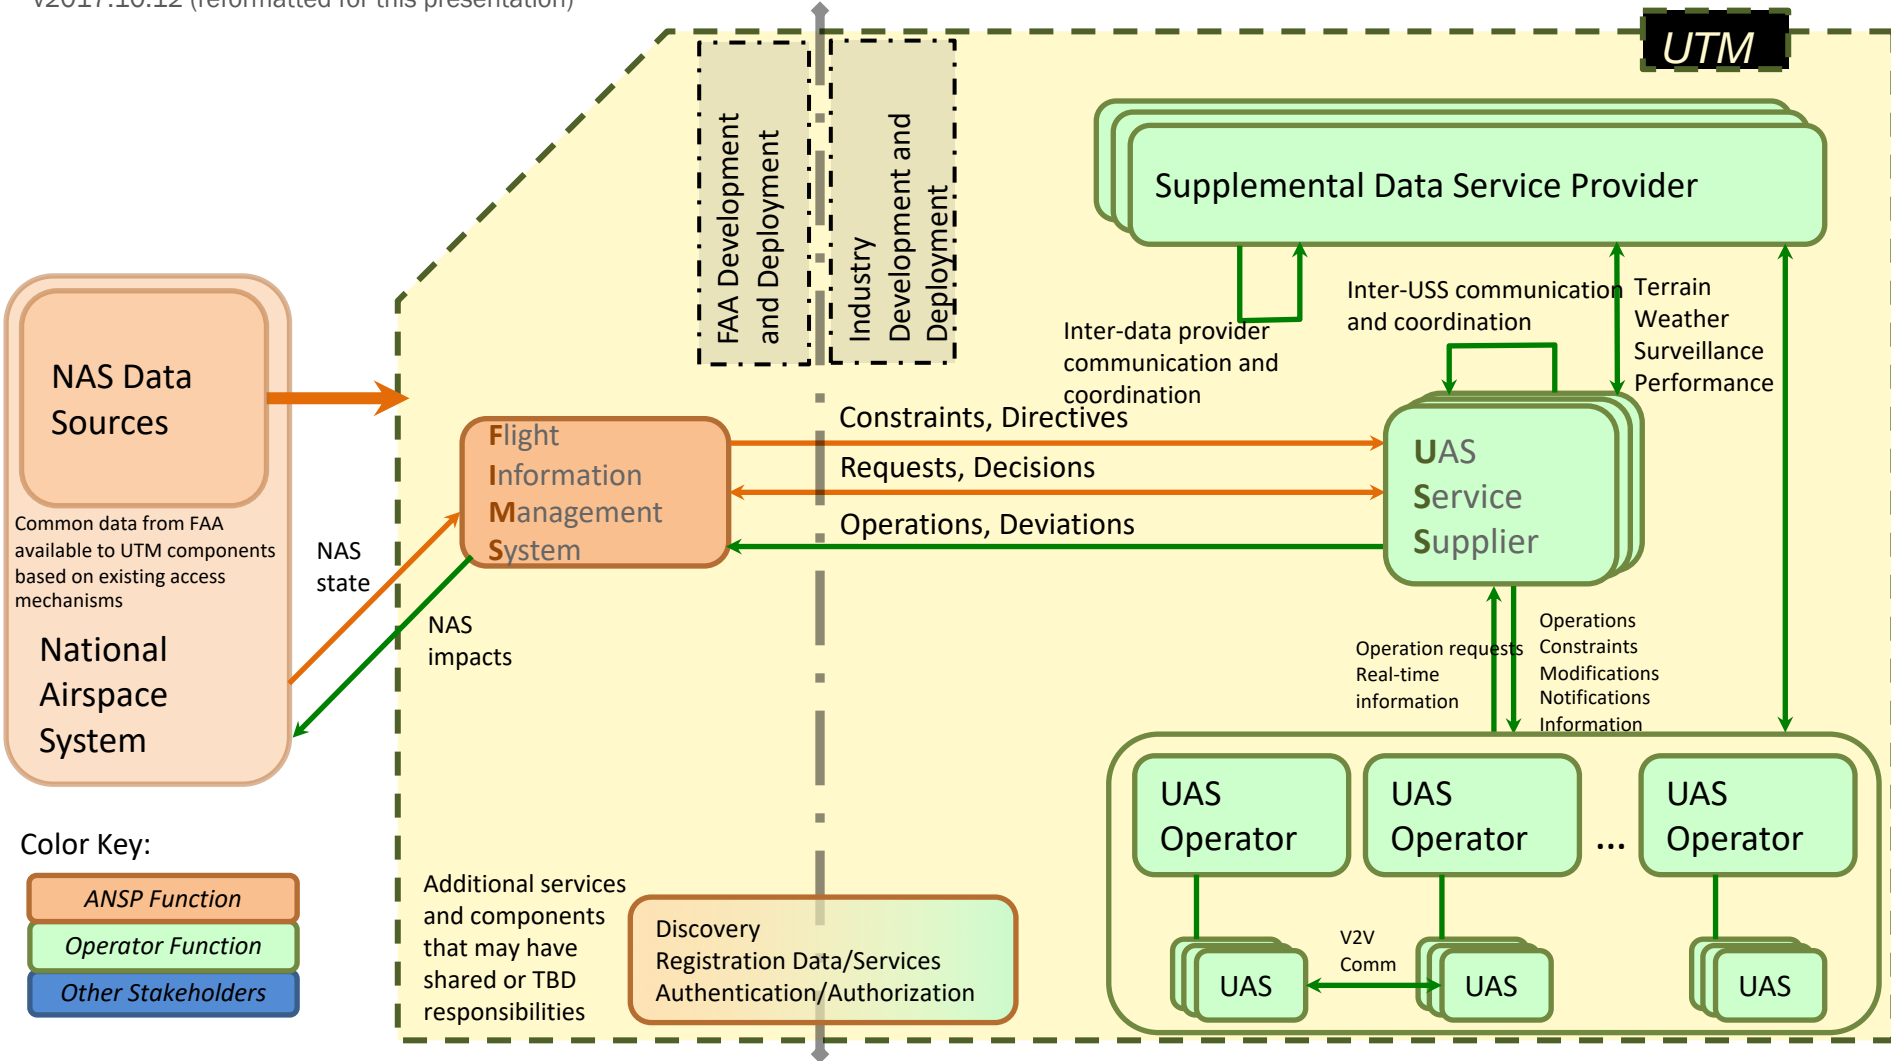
v2017.10.12 (reformatted for this presentation)

UTM

FAA Development and Deployment

Industry Development and Deployment

Supplemental Data Service Provider

NAS Data Sources

Common data from FAA available to UTM components based on existing access mechanisms

National Airspace System

NAS state

NAS impacts

Flight Information Management System

Inter-data provider communication and coordination

Inter-USS communication and coordination

Terrain
Weather
Surveillance
Performance

Constraints, Directives

Requests, Decisions

Operations, Deviations

UAS Service Supplier

Operation requests
Real-time information

Operations
Constraints
Modifications
Notifications
Information

UAS Operator

UAS Operator

...

UAS Operator

UAS

V2V Comm

UAS

UAS

Color Key:

ANSP Function

Operator Function

Other Stakeholders

Additional services and components that may have shared or TBD responsibilities

Discovery
Registration Data/Services
Authentication/Authorization